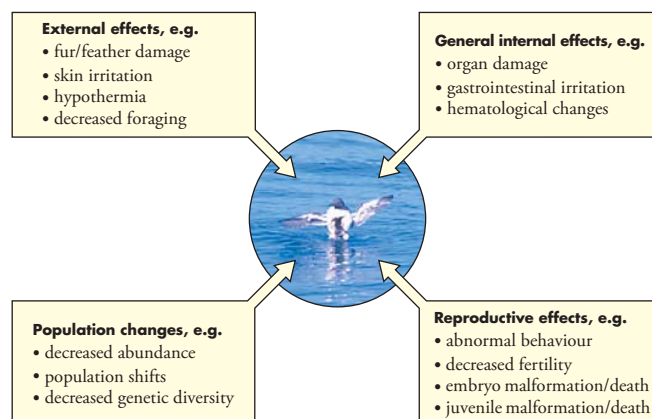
**External effects, e.g.**
• fur/feather damage
• skin irritation
• hypothermia
• decreased foraging

**General internal effects, e.g.**
• organ damage
• gastrointestinal irritation
• hematological changes

**Population changes, e.g.**
• decreased abundance
• population shifts
• decreased genetic diversity

**Reproductive effects, e.g.**
• abnormal behaviour
• decreased fertility
• embryo malformation/death
• juvenile malformation/death